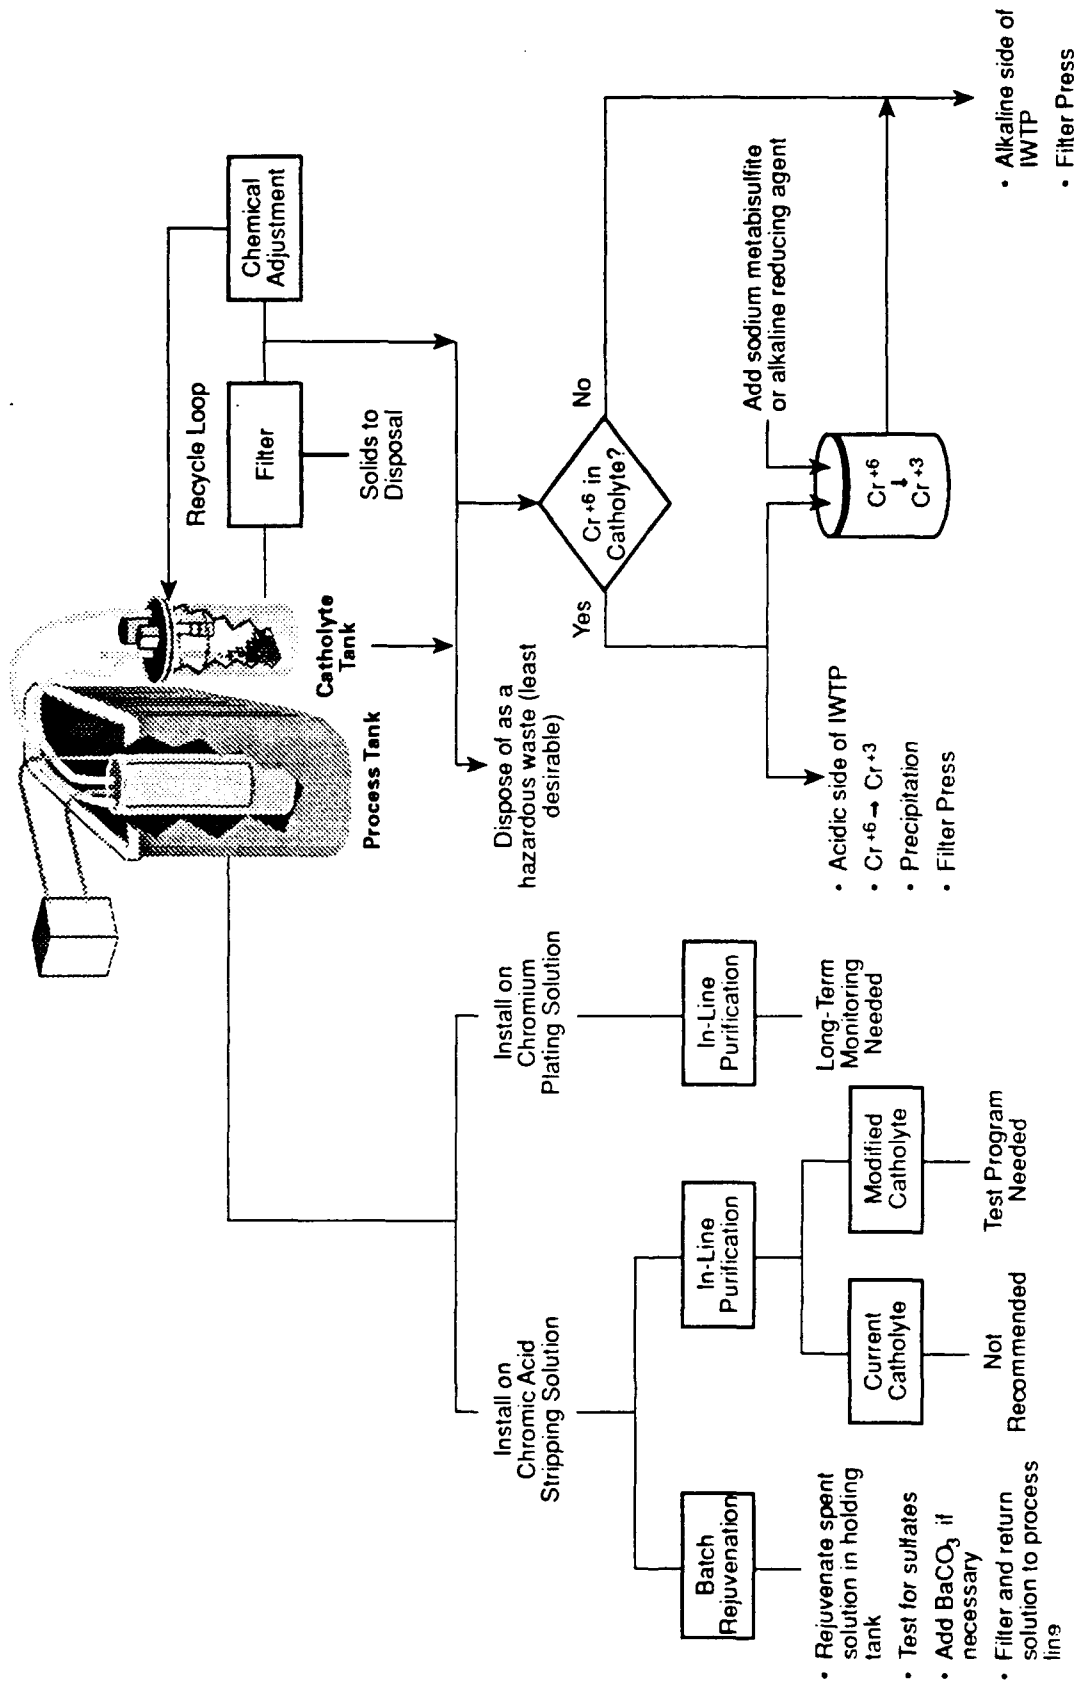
Process Tank

Catholyte Tank

Recycle Loop

Filter

Chemical Adjustment

Solids to Disposal

Dispose of as a hazardous waste (least desirable)

$Cr^{+6}$ in Catholyte?

Yes

No

Add sodium metabisulfite or alkaline reducing agent

$Cr^{+6}$
↓
$Cr^{+3}$

• Acidic side of IWTP
• $Cr^{+6} \rightarrow Cr^{+3}$
• Precipitation
• Filter Press

• Alkaline side of IWTP
• Filter Press

Install on Chromic Acid Stripping Solution

Install on Chromium Plating Solution

Batch Rejuvenation

In-Line Purification

In-Line Purification

Current Catholyte

Modified Catholyte

Not Recommended

Test Program Needed

Long-Term Monitoring Needed

• Rejuvenate spent solution in holding tank
• Test for sulfates
• Add $BaCO_3$ if necessary
• Filter and return solution to process line